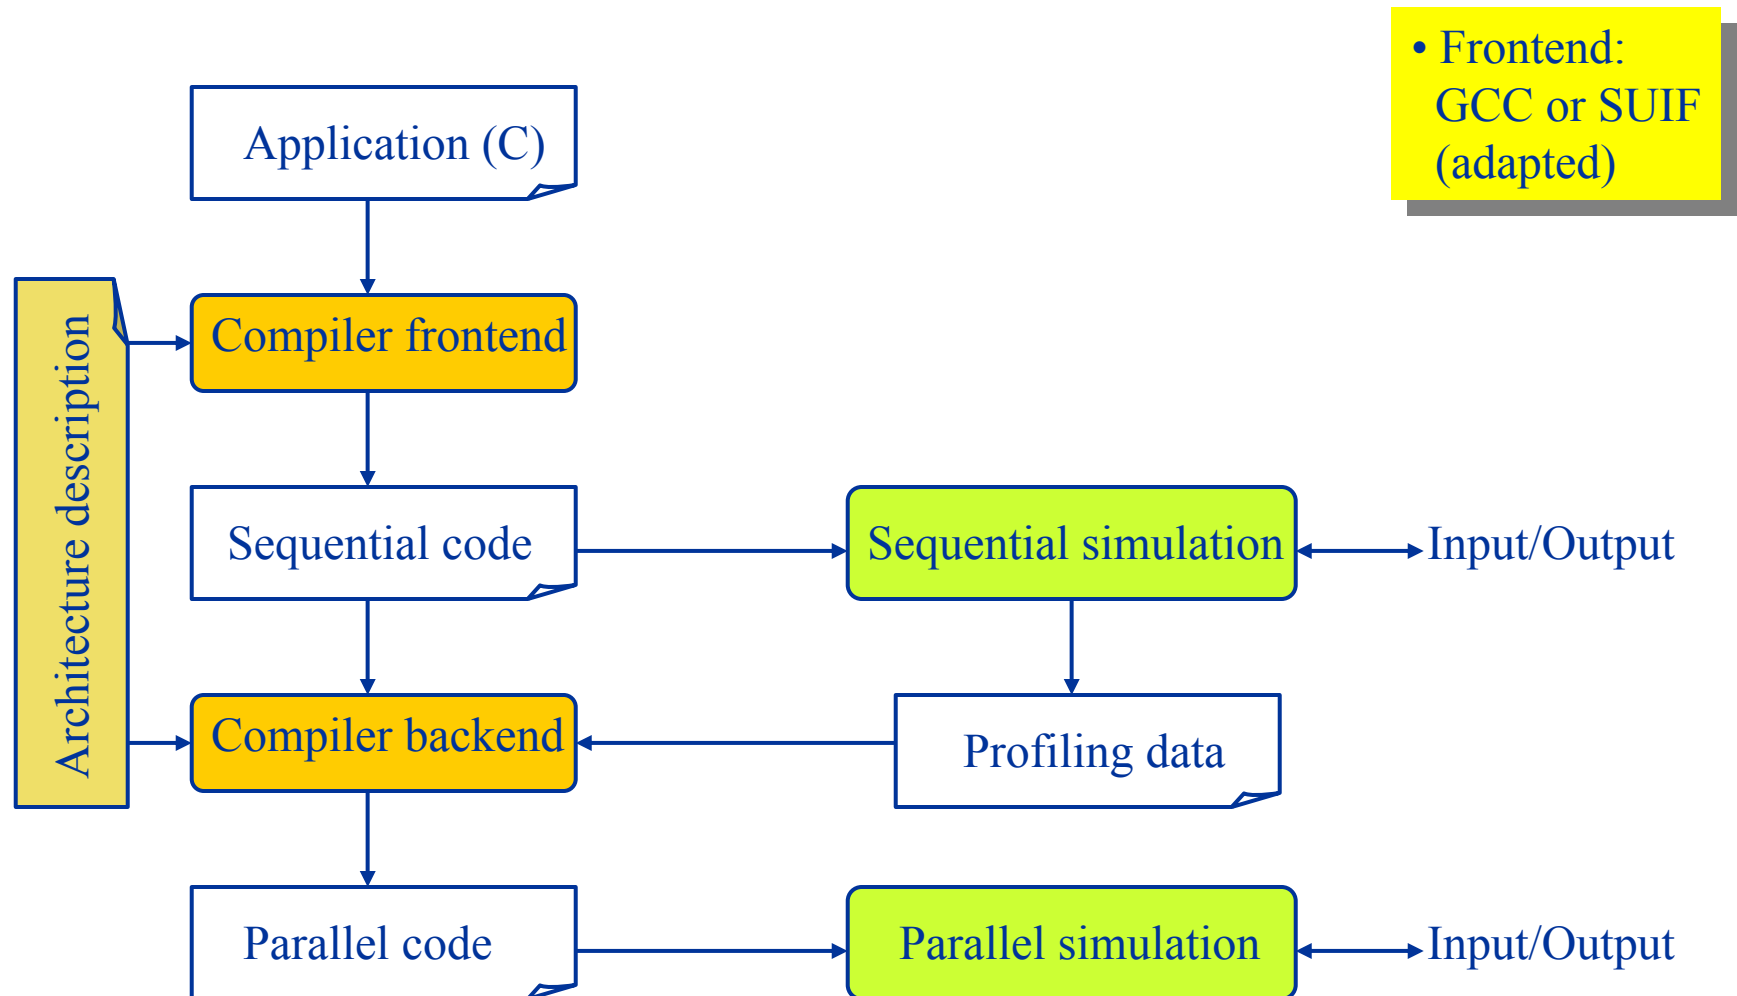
• Frontend: GCC or SUIF (adapted)

Application (C)

Architecture description

Compiler frontend

Sequential code

Sequential simulation

Input/Output

Compiler backend

Profiling data

Parallel code

Parallel simulation

Input/Output